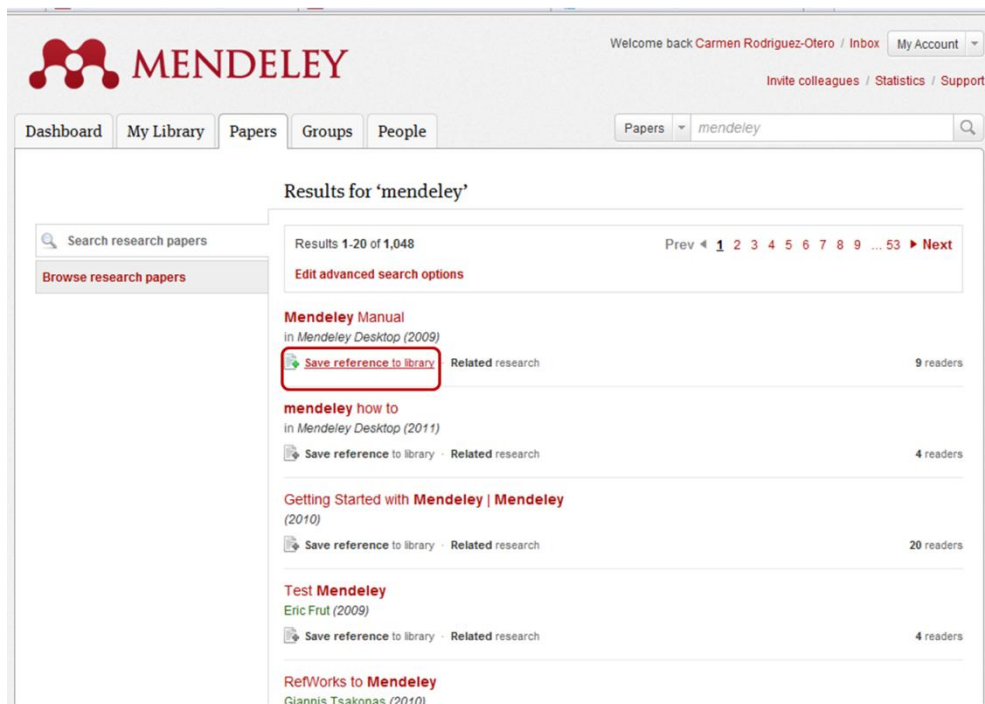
MENDELEY

Welcome back Carmen Rodriguez-Otero / Inbox My Account

Invite colleagues / Statistics / Support

Dashboard My Library Papers Groups People

Papers mendeley

Results for 'mendeley'

Search research papers

Browse research papers

Results 1-20 of 1,048

Prev 1 2 3 4 5 6 7 8 9 ... 53 Next

Edit advanced search options

Mendeley Manual
in Mendeley Desktop (2009)
Save reference to library · Related research 9 readers

mendeley how to
in Mendeley Desktop (2011)
Save reference to library · Related research 4 readers

Getting Started with Mendeley | Mendeley
(2010)
Save reference to library · Related research 20 readers

Test Mendeley
Eric Frut (2009)
Save reference to library · Related research 4 readers

RefWorks to Mendeley
Giannis Tsakonas (2010)